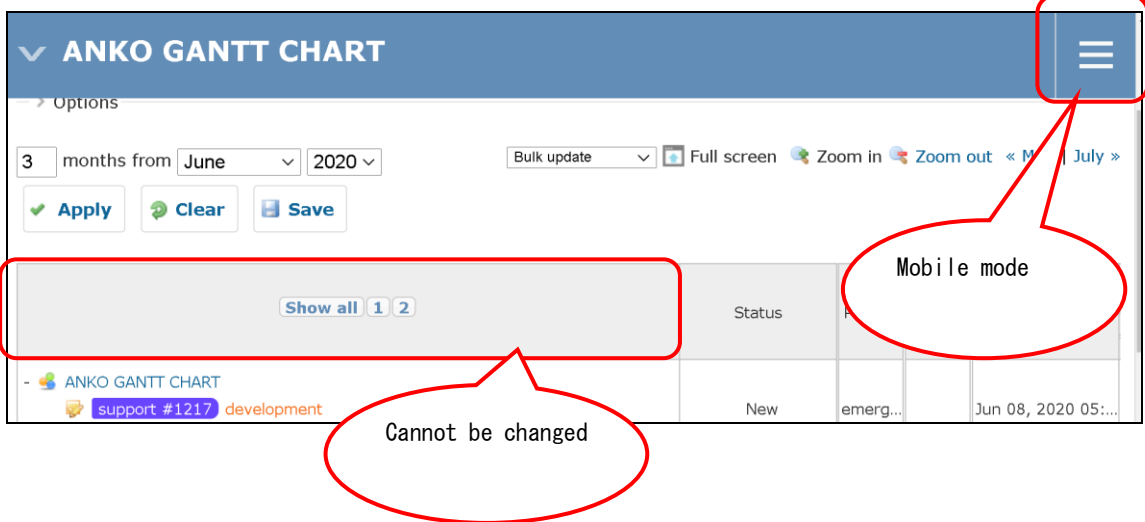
ANKO GANTT CHART

Options

3 months from June 2020

Bulk update Full screen Zoom in Zoom out « M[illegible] July »

Apply Clear Save

Mobile mode

Show all 1 2

Status

- ANKO GANTT CHART

support #1217 development

New

emerg...

Jun 08, 2020 05:...

Cannot be changed